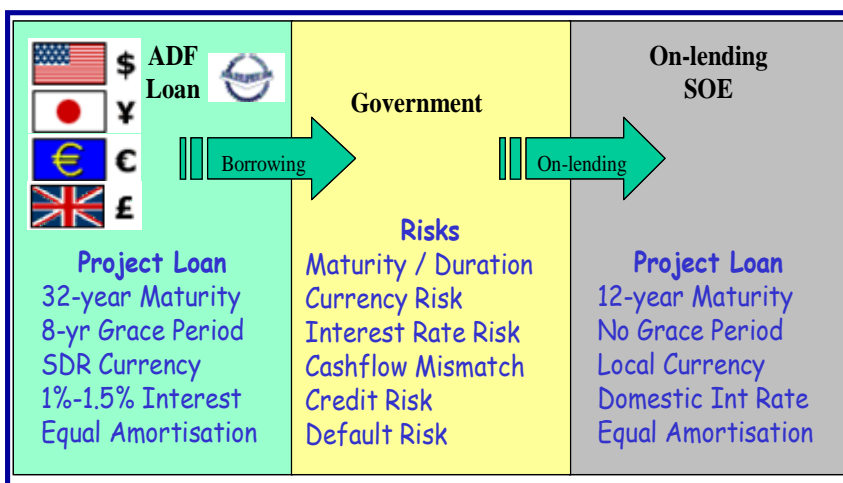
$ ¥ € £

ADF Loan

Government

On-lending SOE

Borrowing

On-lending

Project Loan
32-year Maturity
8-yr Grace Period
SDR Currency
1%-1.5% Interest
Equal Amortisation

Risks
Maturity / Duration
Currency Risk
Interest Rate Risk
Cashflow Mismatch
Credit Risk
Default Risk

Project Loan
12-year Maturity
No Grace Period
Local Currency
Domestic Int Rate
Equal Amortisation